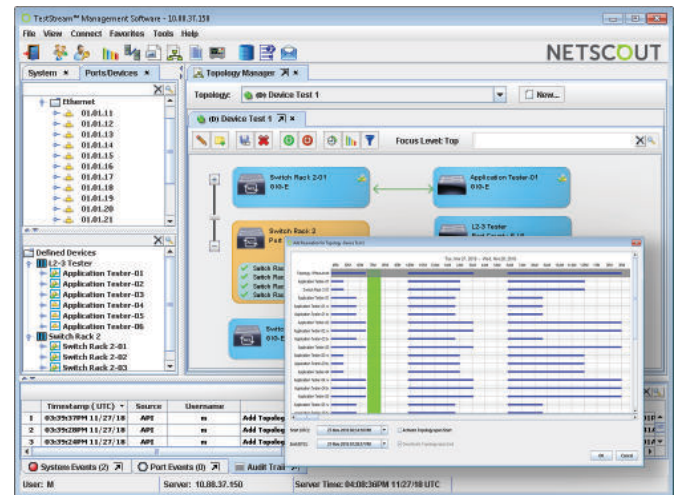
TestStream™ Management Software - 10.88.37.150

File View Connect Favorites Tools Help

NETSCOUT

System × Ports/Devices ×

Ethernet
01.01.11
01.01.12
01.01.13
01.01.14
01.01.15
01.01.16
01.01.17
01.01.18
01.01.19
01.01.20
01.01.21

Defined Devices
L2-3 Tester
Application Tester-01
Application Tester-02
Application Tester-03
Application Tester-04
Application Tester-05
Application Tester-06
Switch Rack 2
Switch Rack 2-01
Switch Rack 2-02
Switch Rack 2-03

Topology Manager ×

Topology: (D) Device Test 1

New...

(D) Device Test 1 ×

Focus Level: Top

Switch Rack 2-01
010-E

Application Tester-01
010-E

Switch Rack 2

L2-3 Tester

Switch Rac
Switch Rac
Switch Rac
Switch Rac

Switc
010-E

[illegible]

| | Timestamp (UTC) | Source | Username | |
|---|---|---|---|---|
| 1 | 03:39:37PM 11/27/18 | API | m | Add Topolog |
| 2 | 03:39:28PM 11/27/18 | API | m | Add Topolog |
| 3 | 03:39:24PM 11/27/18 | API | m | Add Topolog |

System Events (2) | Port Events (0) | Audit Trai

User: M | Server: 10.88.37.150 | Server Time: 04:08:36PM 11/27/18 UTC